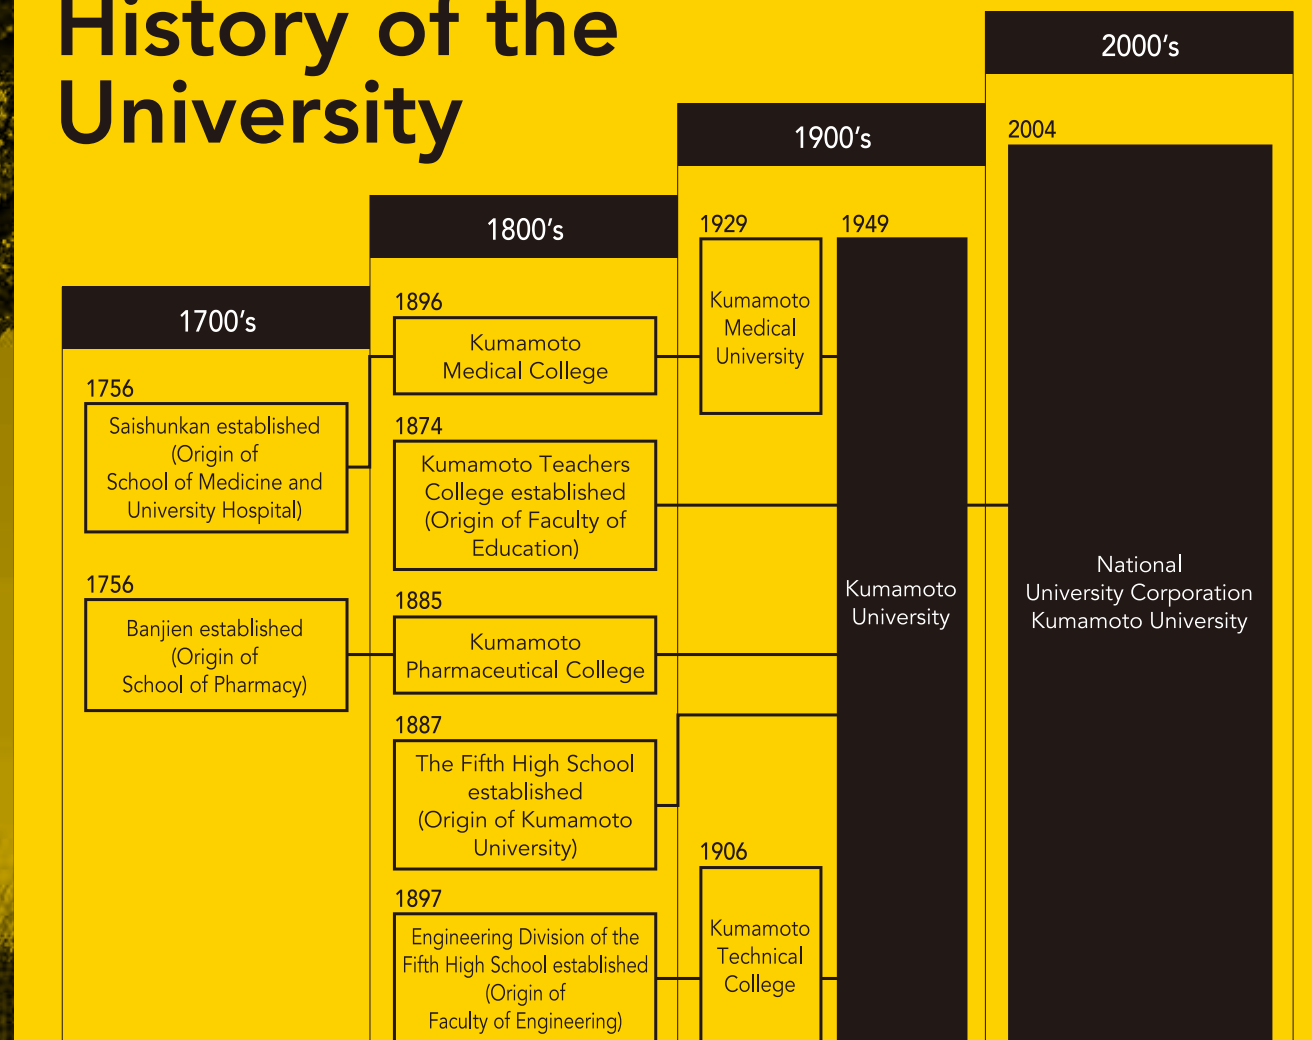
History of the University

1700's

1756

Saishunkan established (Origin of School of Medicine and University Hospital)

1756

Banjien established (Origin of School of Pharmacy)

1800's

1896

Kumamoto Medical College

1874

Kumamoto Teachers College established (Origin of Faculty of Education)

1885

Kumamoto Pharmaceutical College

1887

The Fifth High School established (Origin of Kumamoto University)

1897

Engineering Division of the Fifth High School established (Origin of Faculty of Engineering)

1900's

1929

Kumamoto Medical University

1949

Kumamoto University

1906

Kumamoto Technical College

2000's

2004

National University Corporation Kumamoto University